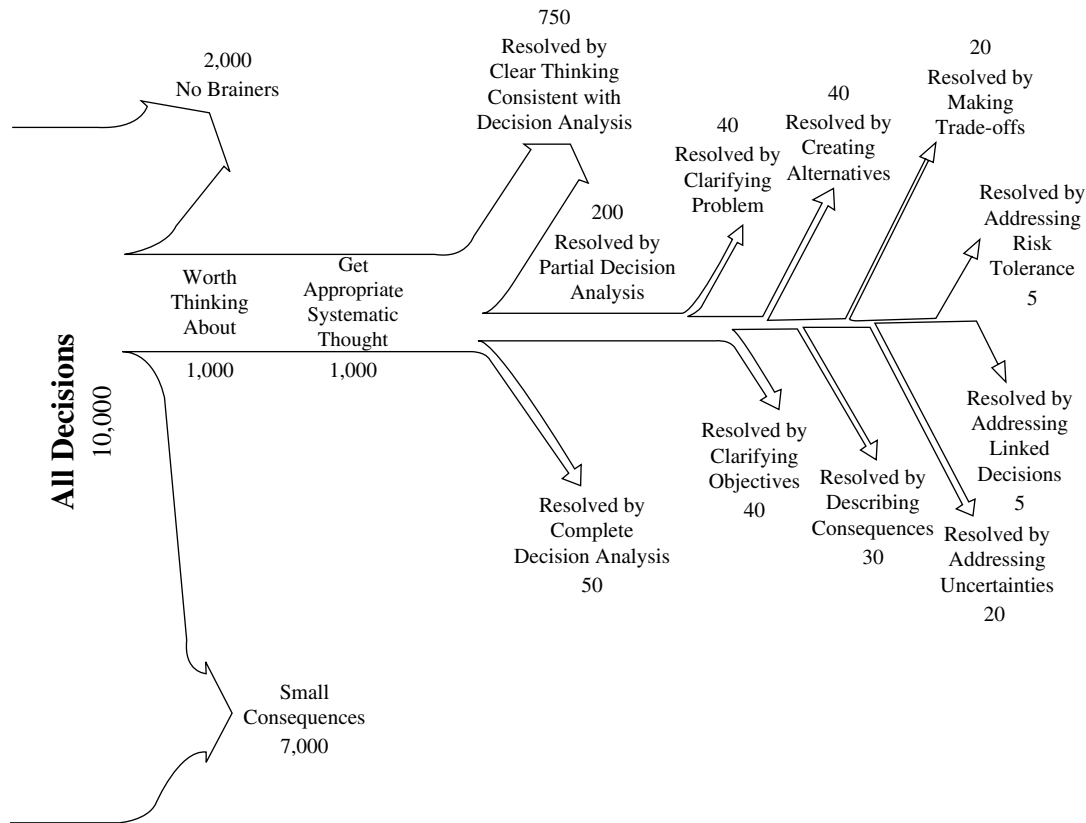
All Decisions
10,000

2,000
No Brainers

Worth Thinking About
1,000

Get Appropriate Systematic Thought
1,000

Small Consequences
7,000

750
Resolved by Clear Thinking Consistent with Decision Analysis

200
Resolved by Partial Decision Analysis

Resolved by Complete Decision Analysis
50

40
Resolved by Clarifying Problem

40
Resolved by Creating Alternatives

20
Resolved by Making Trade-offs

Resolved by Addressing Risk Tolerance
5

Resolved by Addressing Linked Decisions
5

Resolved by Clarifying Objectives
40

Resolved by Describing Consequences
30

Resolved by Addressing Uncertainties
20